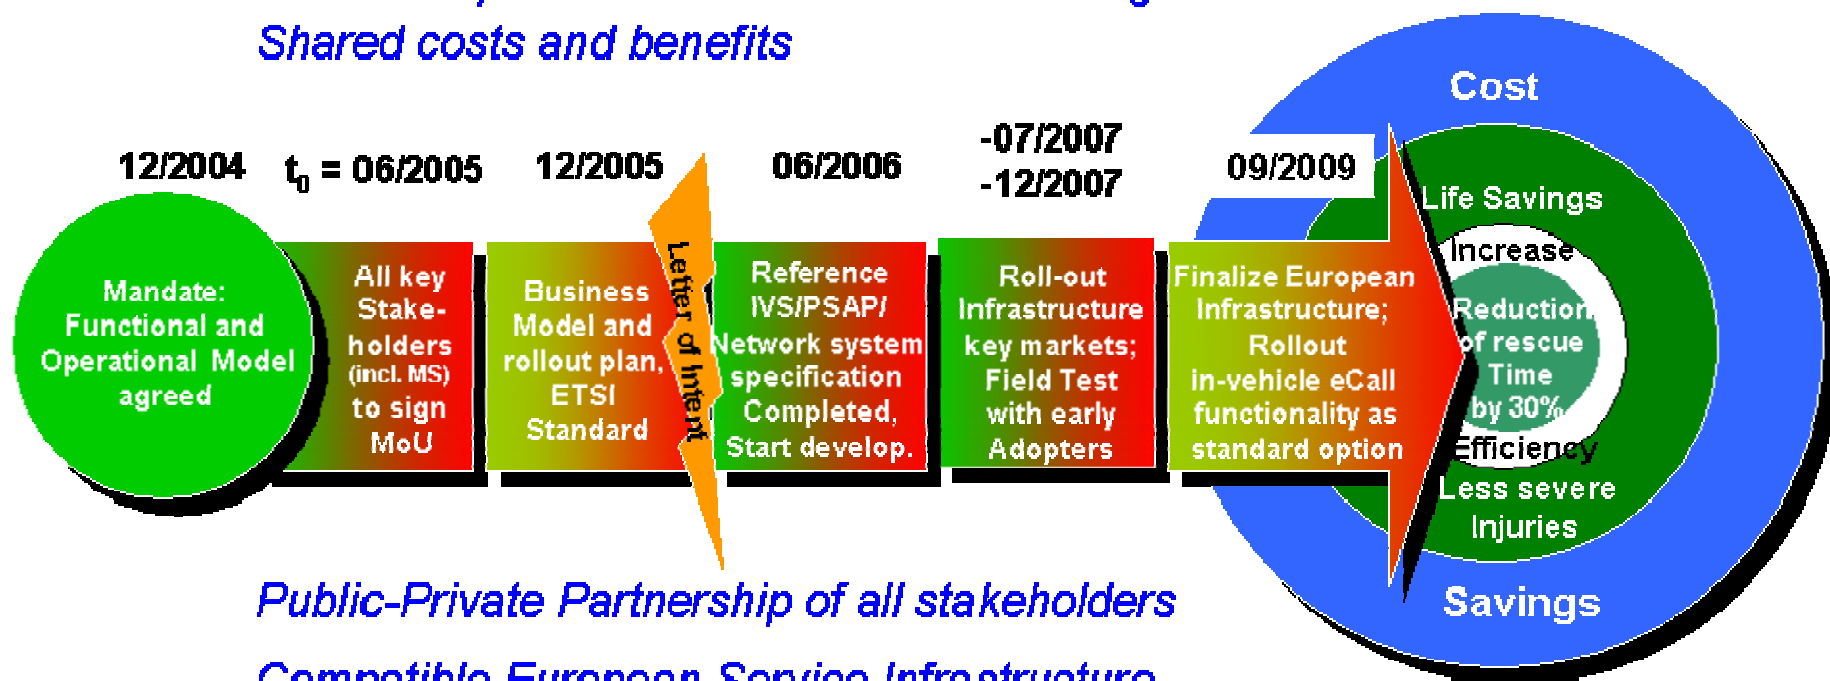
Shared costs and benefits

12/2004

$t_0$ = 06/2005

12/2005

06/2006

-07/2007
-12/2007

09/2009

Mandate: Functional and Operational Model agreed

All key Stakeholders (incl. MS) to sign MoU

Business Model and rollout plan, ETSI Standard

Letter of Intent

Reference IVS/PSAP/ Network system specification Completed, Start develop.

Roll-out Infrastructure key markets; Field Test with early Adopters

Finalize European Infrastructure; Rollout in-vehicle eCall functionality as standard option

Cost

Life Savings

Increase

Reduction of rescue Time by 30%

Efficiency

Less severe Injuries

Savings

Public-Private Partnership of all stakeholders

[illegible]